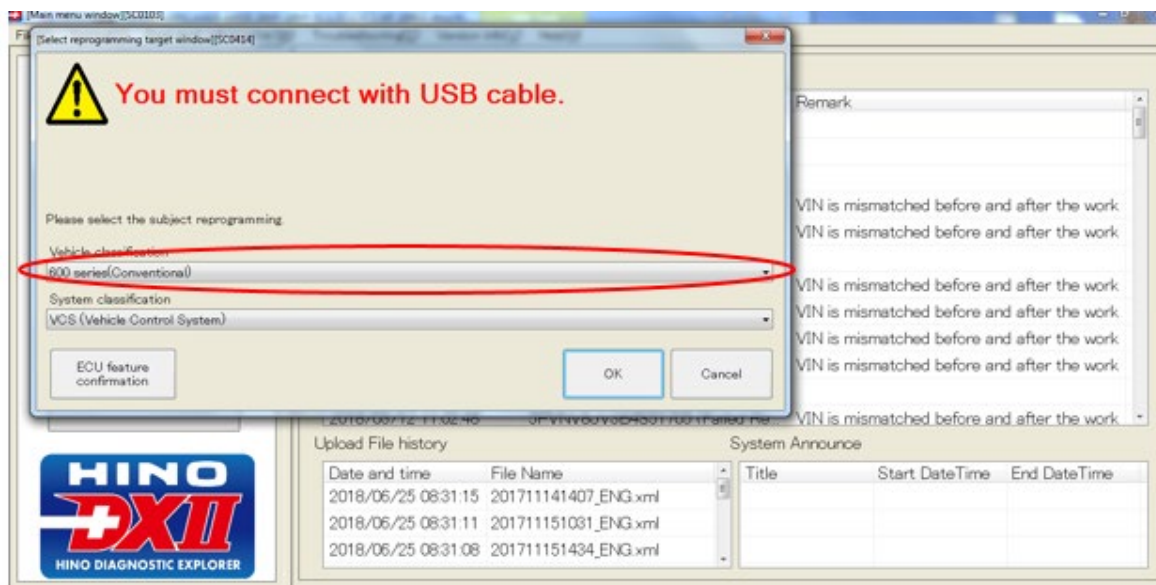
[Main menu window][SC0103]

Fi

[Select reprogramming target window][SC0414]

You must connect with USB cable.

Please select the subject reprogramming.

Vehicle classification

600 series(Conventional)

System classification

VCS (Vehicle Control System)

ECU feature confirmation

OK

Cancel

Remark

VIN is mismatched before and after the work

VIN is mismatched before and after the work

VIN is mismatched before and after the work

VIN is mismatched before and after the work

VIN is mismatched before and after the work

VIN is mismatched before and after the work

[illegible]

VIN is mismatched before and after the work

Upload File history

| Date and time | File Name |
|---|---|
| 2018/06/25 08:31:15 | 201711141407_ENG.xml |
| 2018/06/25 08:31:11 | 201711151031_ENG.xml |
| 2018/06/25 08:31:08 | 201711151434_ENG.xml |

System Announce

| Title | Start DateTime | End DateTime |
|---|---|---|

HINO
DXII
HINO DIAGNOSTIC EXPLORER